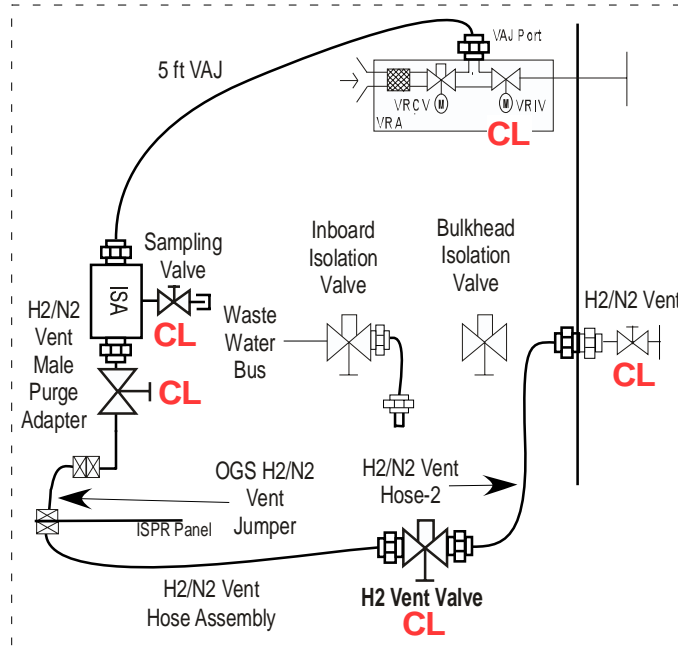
5 ft VAJ

VAJ Port

VRCV

VRIV

VRA

CL

Sampling Valve

ISA

CL

H2/N2 Vent Male Purge Adapter

CL

Inboard Isolation Valve

Bulkhead Isolation Valve

Waste Water Bus

H2/N2 Vent

CL

OGS H2/N2 Vent Jumper

ISPR Panel

H2/N2 Vent Hose-2

H2/N2 Vent Hose Assembly

H2 Vent Valve

CL